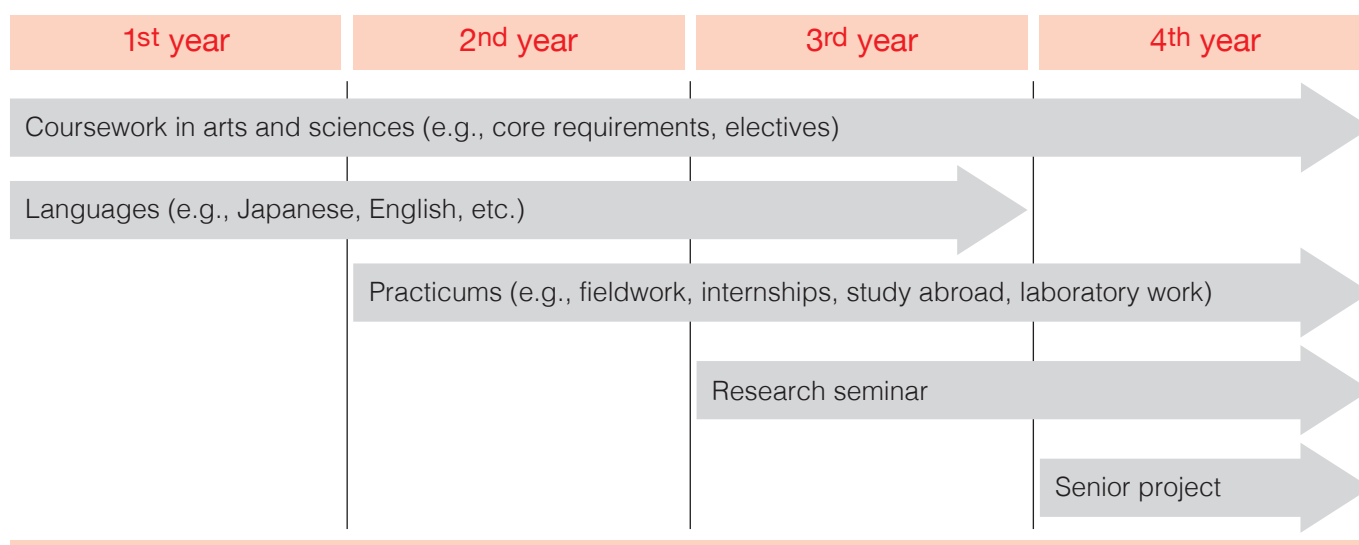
1st year | 2nd year | 3rd year | 4th year

Coursework in arts and sciences (e.g., core requirements, electives)

Languages (e.g., Japanese, English, etc.)

Practicums (e.g., fieldwork, internships, study abroad, laboratory work)

Research seminar

Senior project